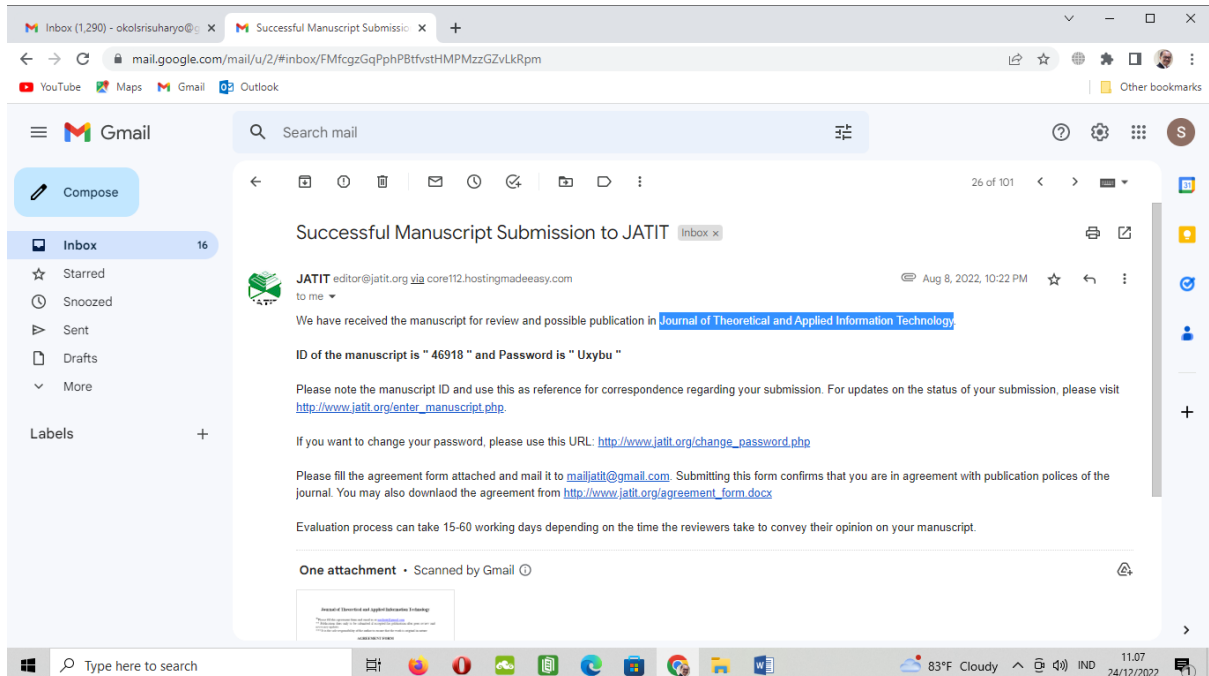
Inbox (1,290) - okolsrisuharyo@g ×
Successful Manuscript Submissio ×
+

mail.google.com/mail/u/2/#inbox/FMfcgzGqPphPBtfvstHMPMzzGZvLkRpm

YouTube Maps Gmail Outlook
Other bookmarks

Gmail
Search mail

Compose
Inbox 16
Starred
Snoozed
Sent
Drafts
More

Labels +

26 of 101

Successful Manuscript Submission to JATIT Inbox ×

JATIT editor@jatit.org via core112.hostingmadeeasy.com
to me
Aug 8, 2022, 10:22 PM

We have received the manuscript for review and possible publication in Journal of Theoretical and Applied Information Technology.

ID of the manuscript is " 46918 " and Password is " Uxybu "

Please note the manuscript ID and use this as reference for correspondence regarding your submission. For updates on the status of your submission, please visit http://www.jatit.org/enter_manuscript.php.

If you want to change your password, please use this URL: http://www.jatit.org/change_password.php

Please fill the agreement form attached and mail it to mailjatit@gmail.com. Submitting this form confirms that you are in agreement with publication polices of the journal. You may also download the agreement from http://www.jatit.org/agreement_form.docx

Evaluation process can take 15-60 working days depending on the time the reviewers take to convey their opinion on your manuscript.

One attachment • Scanned by Gmail

Journal of Theoretical and Applied Information Technology
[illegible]
AGREEMENT FORM

Type here to search
83°F Cloudy IND 11.07 24/12/2022